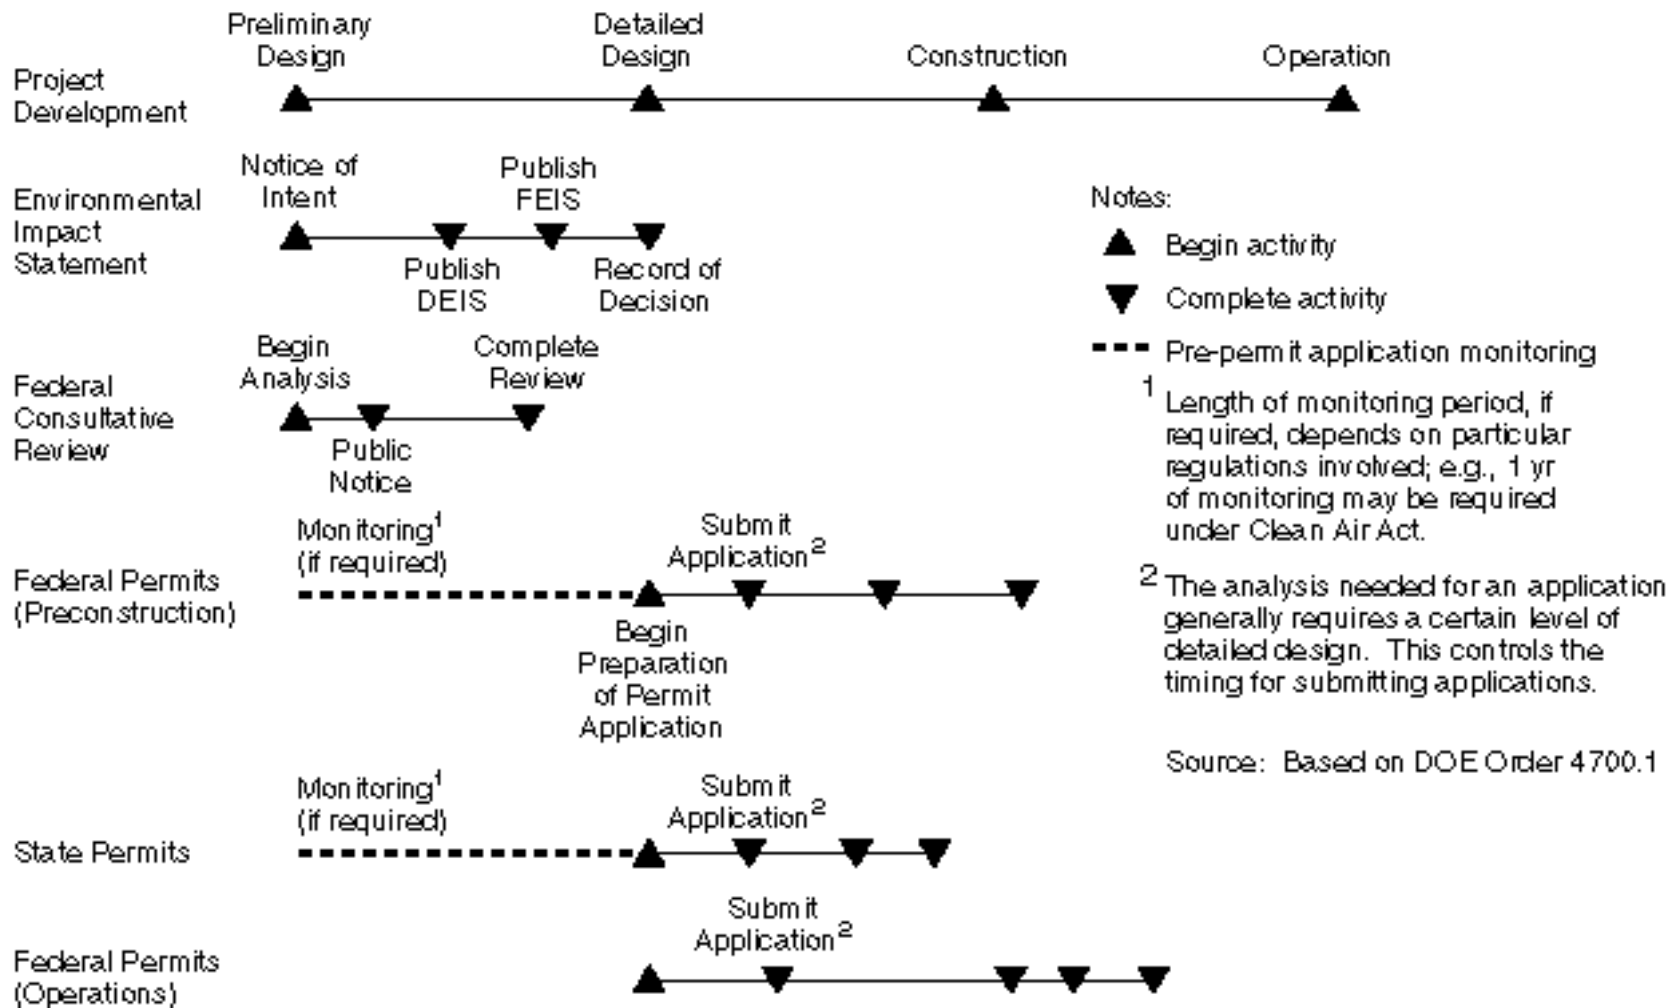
Project Development

Preliminary Design

Detailed Design

Construction

Operation

Environmental Impact Statement

Notice of Intent

Publish FEIS

Publish DEIS

Record of Decision

Federal Consultative Review

Begin Analysis

Complete Review

Public Notice

Federal Permits (Preconstruction)

Monitoring$^1$ (if required)

Submit Application$^2$

Begin Preparation of Permit Application

State Permits

Monitoring$^1$ (if required)

Submit Application$^2$

Federal Permits (Operations)

Submit Application$^2$

Notes:

▲ Begin activity

▼ Complete activity

--- Pre-permit application monitoring

$^1$ Length of monitoring period, if required, depends on particular regulations involved; e.g., 1 yr of monitoring may be required under Clean Air Act.

$^2$ The analysis needed for an application generally requires a certain level of detailed design. This controls the timing for submitting applications.

Source: Based on DOE Order 4700.1